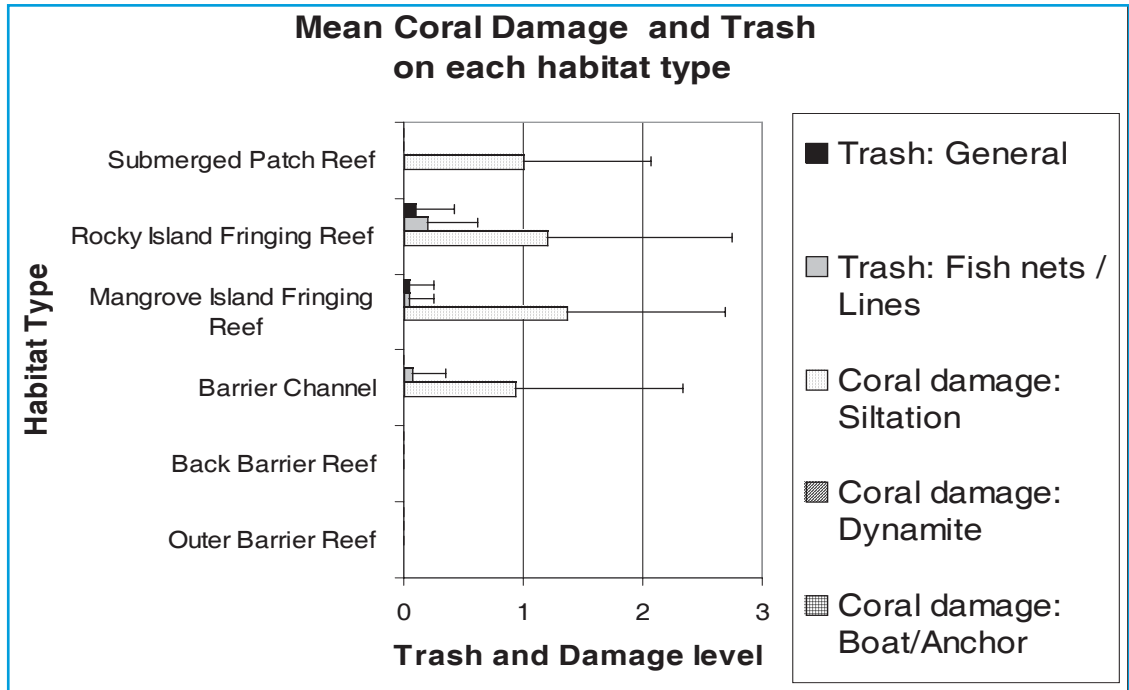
Mean Coral Damage and Trash on each habitat type

Habitat Type

Submerged Patch Reef
Rocky Island Fringing Reef
Mangrove Island Fringing Reef
Barrier Channel
Back Barrier Reef
Outer Barrier Reef

0
1
2
3

Trash and Damage level

Trash: General
Trash: Fish nets / Lines
Coral damage: Siltation
Coral damage: Dynamite
Coral damage: Boat/Anchor